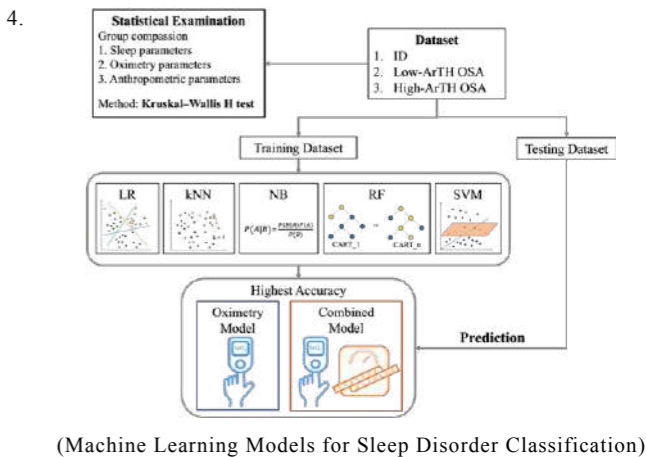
4.

Statistical Examination
Group compassion
1. Sleep parameters
2. Oximetry parameters
3. Anthropometric parameters

Method: Kruskal–Wallis H test

Dataset
1. ID
2. Low-ArTH OSA
3. High-ArTH OSA

Training Dataset

Testing Dataset

LR

kNN

NB

$P(A|B) = \frac{P(B|A)P(A)}{P(B)}$

RF

CART_1

CART_n

SVM

Highest Accuracy

Oximetry Model

Combined Model

Prediction

(Machine Learning Models for Sleep Disorder Classification)